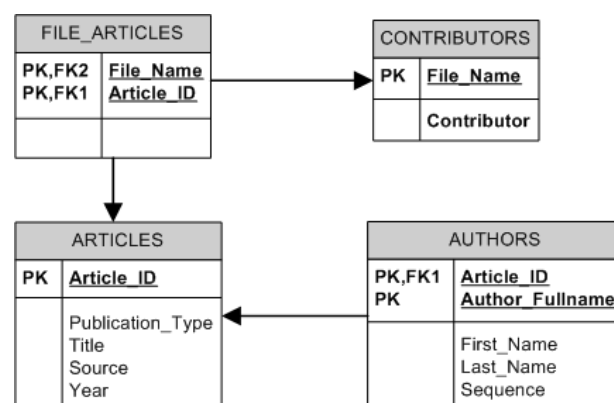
FILE_ARTICLES

PK,FK2 File_Name
PK,FK1 Article_ID

CONTRIBUTORS

PK File_Name

Contributor

ARTICLES

PK Article_ID

Publication_Type
Title
Source
Year

AUTHORS

PK,FK1 Article_ID
PK Author_Fullname

First_Name
Last_Name
Sequence